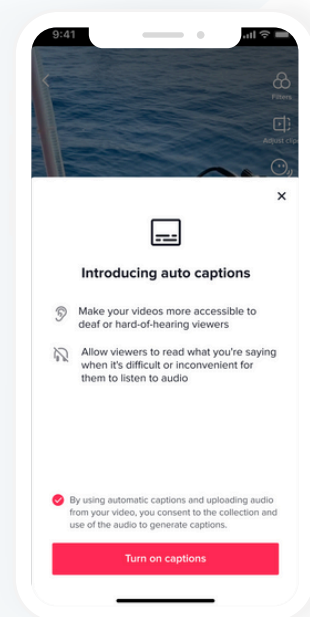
9:41

Filters

Adjust cl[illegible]

×

Introducing auto captions

Make your videos more accessible to deaf or hard-of-hearing viewers

Allow viewers to read what you're saying when it's difficult or inconvenient for them to listen to audio

By using automatic captions and uploading audio from your video, you consent to the collection and use of the audio to generate captions.

Turn on captions